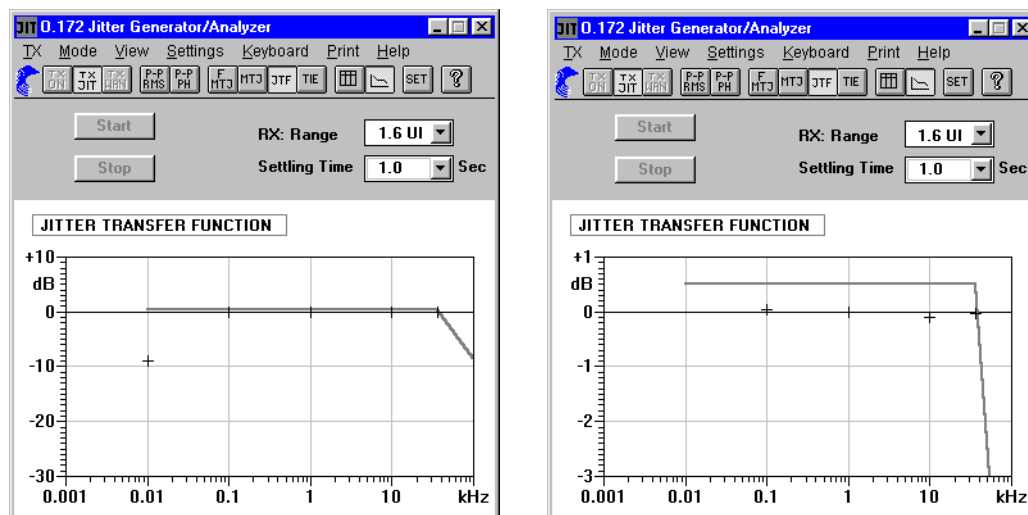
JIT O.172 Jitter Generator/Analyzer

TX Mode View Settings Keyboard Print Help

TX ON TX JIT TX WAN P-P RMS P-P PH F MTJ MTJ JTF TIE SET ?

Start

Stop

RX: Range 1.6 UI

Settling Time 1.0 Sec

JITTER TRANSFER FUNCTION

+10 dB 0 -10 -20 -30

0.001 0.01 0.1 1 10 kHz

JIT O.172 Jitter Generator/Analyzer

TX Mode View Settings Keyboard Print Help

TX ON TX JIT TX WAN P-P RMS P-P PH F MTJ MTJ JTF TIE SET ?

Start

Stop

RX: Range 1.6 UI

Settling Time 1.0 Sec

JITTER TRANSFER FUNCTION

+1 dB 0 -1 -2 -3

0.001 0.01 0.1 1 10 kHz